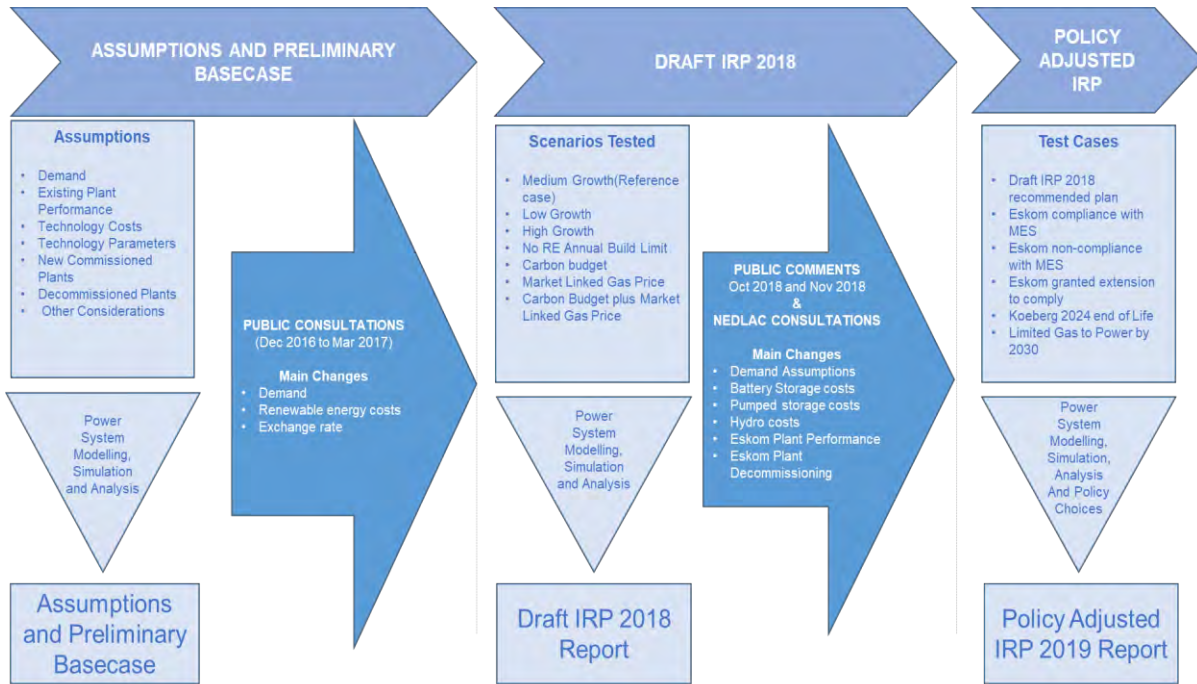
ASSUMPTIONS AND PRELIMINARY BASECASE

Assumptions

- Demand
- Existing Plant Performance
- Technology Costs
- Technology Parameters
- New Commissioned Plants
- Decommissioned Plants
- Other Considerations

Power System Modelling, Simulation and Analysis

Assumptions and Preliminary Basecase

PUBLIC CONSULTATIONS (Dec 2016 to Mar 2017)

Main Changes
- Demand
- Renewable energy costs
- Exchange rate

DRAFT IRP 2018

Scenarios Tested

- Medium Growth(Reference case)
- Low Growth
- High Growth
- No RE Annual Build Limit
- Carbon budget
- Market Linked Gas Price
- Carbon Budget plus Market Linked Gas Price

Power System Modelling, Simulation and Analysis

Draft IRP 2018 Report

PUBLIC COMMENTS
Oct 2018 and Nov 2018
&
NEDLAC CONSULTATIONS

Main Changes
- Demand Assumptions
- Battery Storage costs
- Pumped storage costs
- Hydro costs
- Eskom Plant Performance
- Eskom Plant Decommissioning

POLICY ADJUSTED IRP

Test Cases

- Draft IRP 2018 recommended plan
- Eskom compliance with MES
- Eskom non-compliance with MES
- Eskom granted extension to comply
- Koeberg 2024 end of Life
- Limited Gas to Power by 2030

Power System Modelling, Simulation, Analysis And Policy Choices

Policy Adjusted IRP 2019 Report